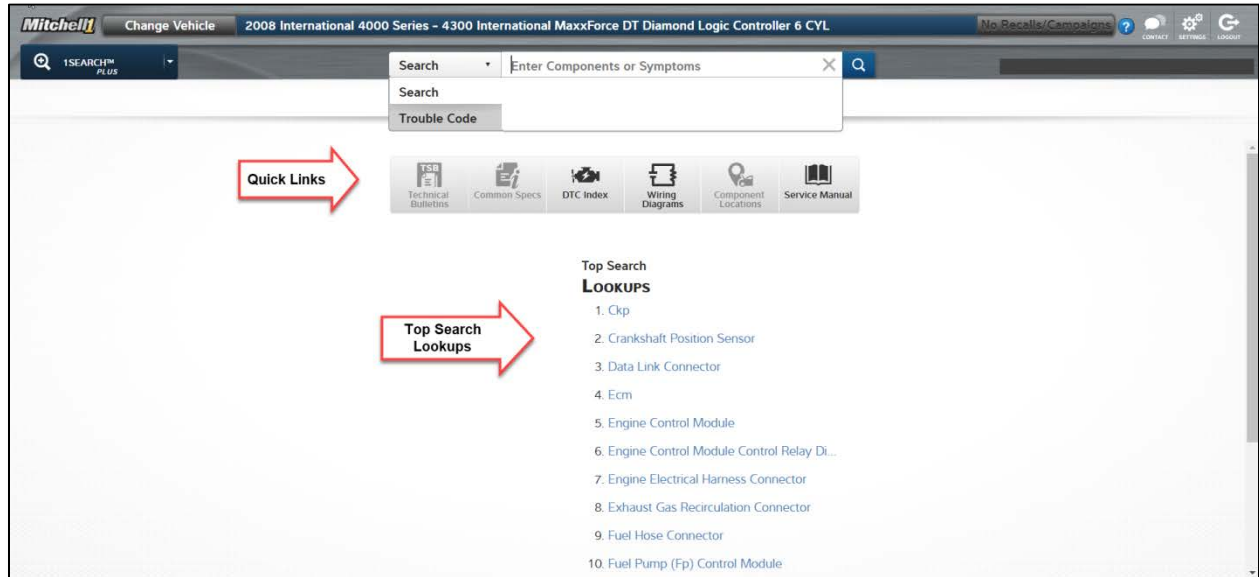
Mitchell1 Change Vehicle 2008 International 4000 Series - 4300 International MaxxForce DT Diamond Logic Controller 6 CYL

No Recalls/Campaigns ? CONTACT SETTINGS LOGOUT

1SEARCH™ PLUS

Search Enter Components or Symptoms

Search
Trouble Code

Quick Links

TSR Technical Bulletins
Common Specs
DTC Index
Wiring Diagrams
Component Locations
Service Manual

Top Search
Lookups

Top Search Lookups

1. Ckp
2. Crankshaft Position Sensor
3. Data Link Connector
4. Ecm
5. Engine Control Module
6. Engine Control Module Control Relay Di...
7. Engine Electrical Harness Connector
8. Exhaust Gas Recirculation Connector
9. Fuel Hose Connector
10. Fuel Pump (Fp) Control Module